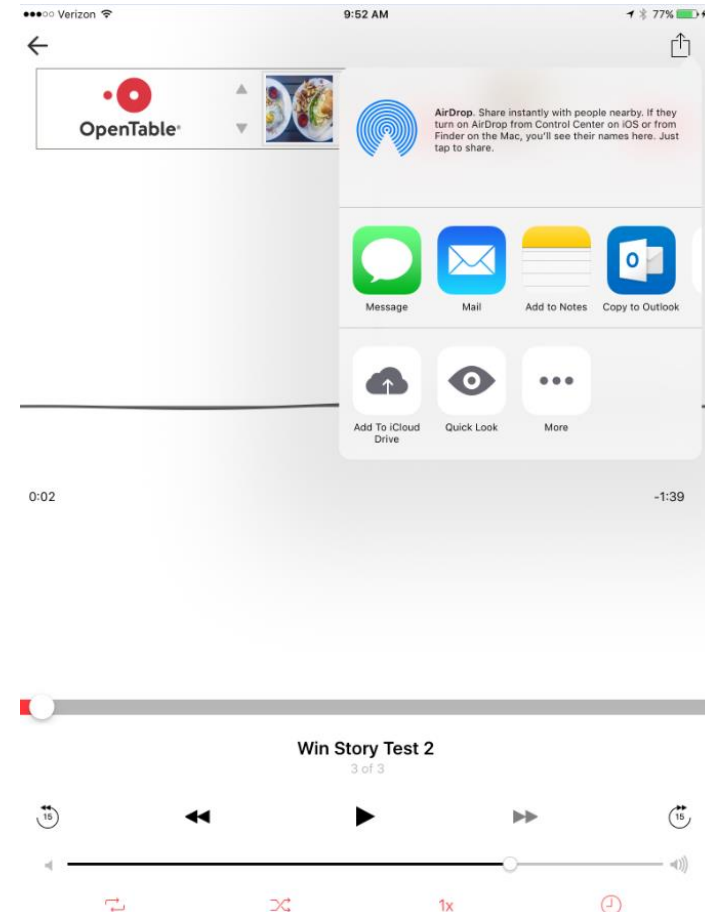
●●●○○ Verizon 9:52 AM 77%

OpenTable

AirDrop. Share instantly with people nearby. If they turn on AirDrop from Control Center on iOS or from Finder on the Mac, you'll see their names here. Just tap to share.

Message

Mail

Add to Notes

O

Copy to Outlook

Add To iCloud Drive

Quick Look

More

0:02

-1:39

Win Story Test 2

3 of 3

15

15

1x